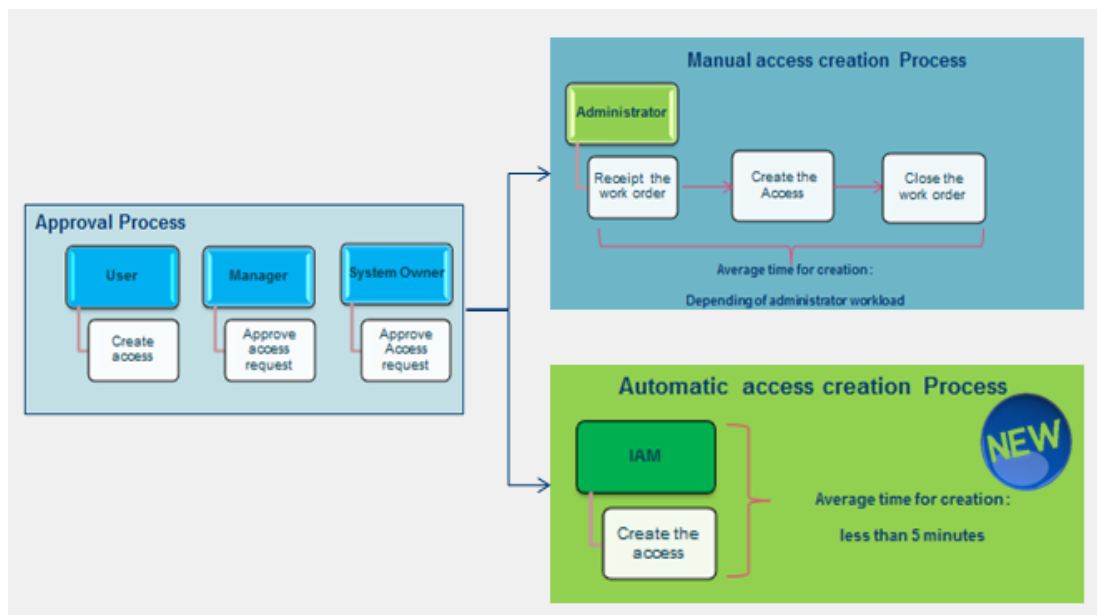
Approval Process

User

Create access

Manager

Approve access request

System Owner

Approve Access request

Manual access creation Process

Administrator

Receipt the work order

Create the Access

Close the work order

Average time for creation :

Depending of administrator workload

Automatic access creation Process

NEW

IAM

Create the access

Average time for creation :

less than 5 minutes